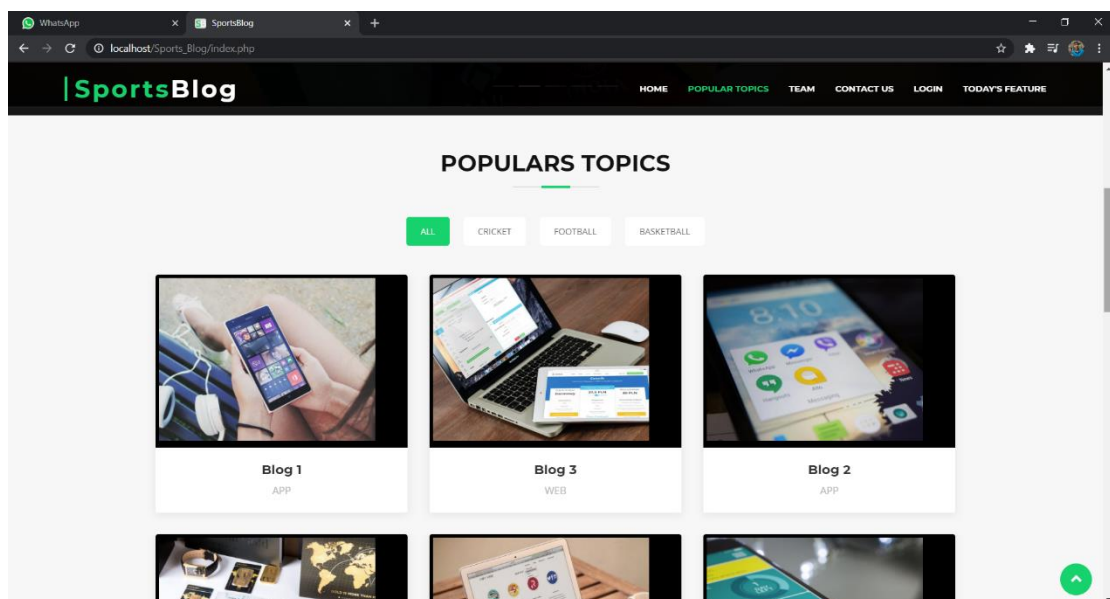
WhatsApp
SportsBlog
localhost/Sports_Blog/index.php

SportsBlog
HOME POPULAR TOPICS TEAM CONTACT US LOGIN TODAY'S FEATURE

POPULARS TOPICS

ALL CRICKET FOOTBALL BASKETBALL

Blog 1
APP

Blog 3
WEB

Blog 2
APP